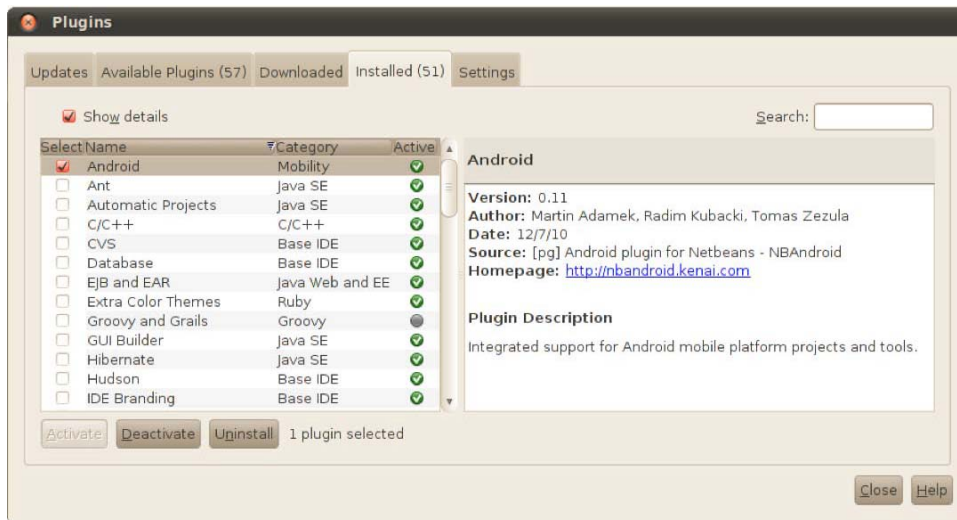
Plugins

Updates | Available Plugins (57) | Downloaded | Installed (51) | Settings

Show details

Search:

| Select | Name | Category | Active |
|---|---|---|---|
| | Android | Mobility | |
| | Ant | Java SE | |
| | Automatic Projects | Java SE | |
| | C/C++ | C/C++ | |
| | CVS | Base IDE | |
| | Database | Base IDE | |
| | EJB and EAR | Java Web and EE | |
| | Extra Color Themes | Ruby | |
| | Groovy and Grails | Groovy | |
| | GUI Builder | Java SE | |
| | Hibernate | Java SE | |
| | Hudson | Base IDE | |
| | IDE Branding | Base IDE | |

Android

Version: 0.11
Author: Martin Adamek, Radim Kubacki, Tomas Zezula
Date: 12/7/10
Source: [pg] Android plugin for Netbeans - NBAndroid
Homepage: http://nbandroid.kenai.com

Plugin Description

Integrated support for Android mobile platform projects and tools.

Activate | Deactivate | Uninstall | 1 plugin selected

Close | Help